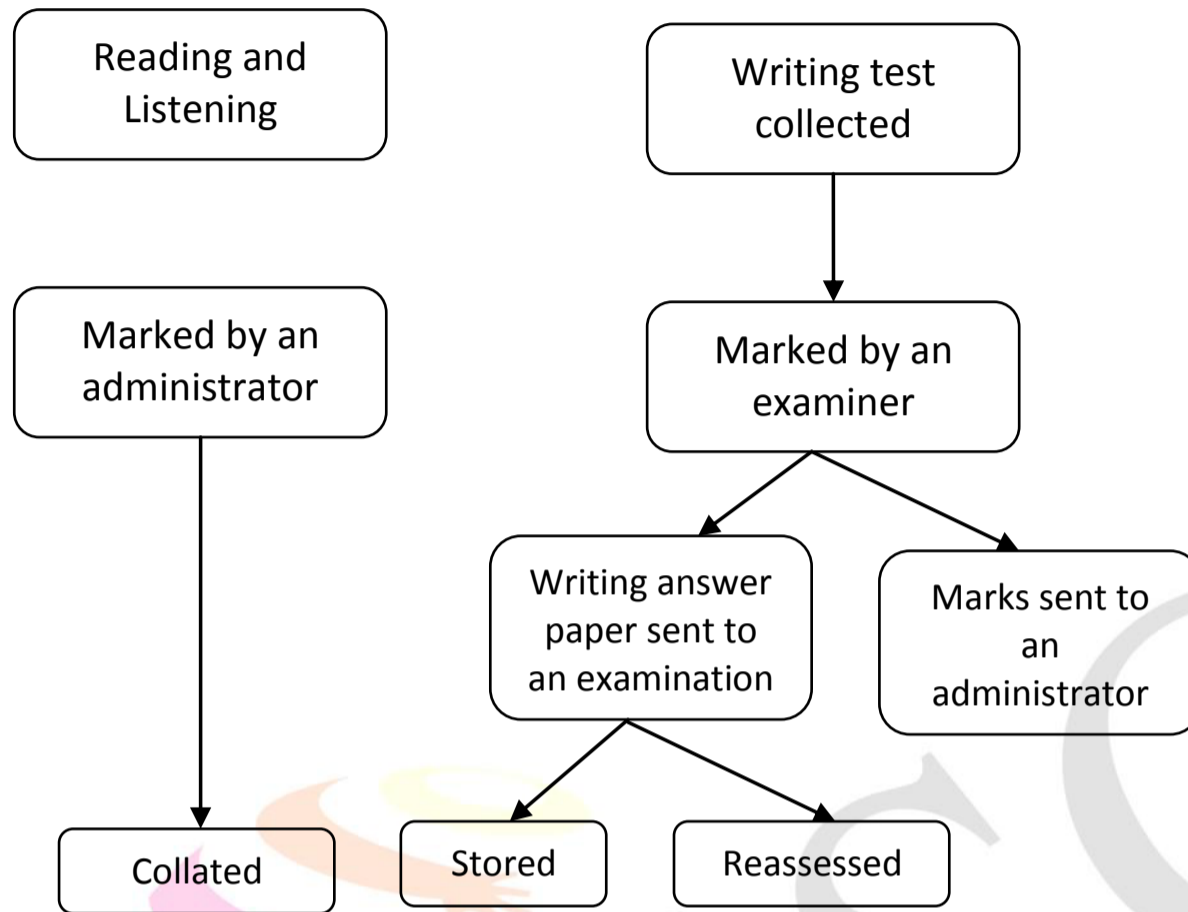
Reading and Listening

Writing test collected

Marked by an administrator

Marked by an examiner

Writing answer paper sent to an examination

Marks sent to an administrator

Collated

Stored

Reassessed